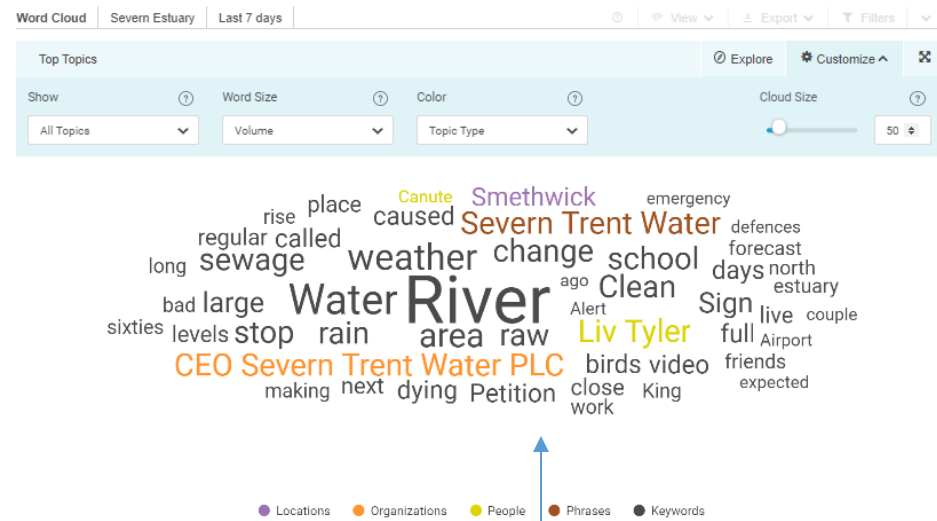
Word Cloud | Severn Estuary | Last 7 days

View | Export | Filters

Top Topics

Explore | Customize

Show
All Topics

Word Size
Volume

Color
Topic Type

Cloud Size
50

Canute Smethwick emergency
rise place caused Severn Trent Water defences
regular called change forecast
long sewage weather school days north
bad large Water River ago Clean estuary
Alert Sign live couple
sixties levels stop rain area raw Liv Tyler full Airport
CEO Severn Trent Water PLC birds video friends
making next dying Petition close King expected
work

Locations Organizations People Phrases Keywords